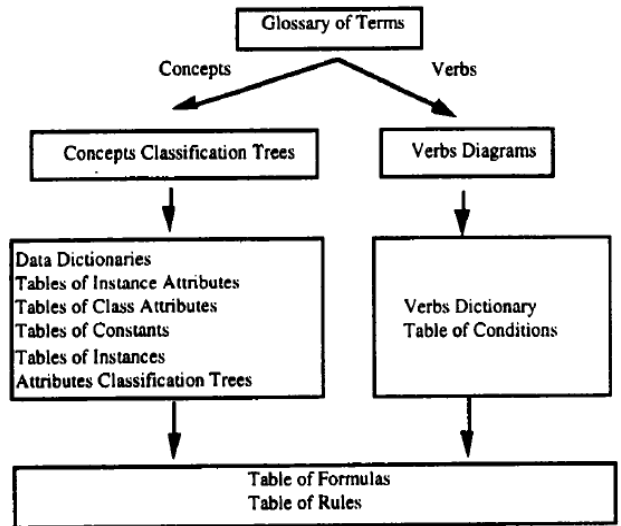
Glossary of Terms

Concepts

Verbs

Concepts Classification Trees

Verbs Diagrams

Data Dictionaries
Tables of Instance Attributes
Tables of Class Attributes
Tables of Constants
Tables of Instances
Attributes Classification Trees

Verbs Dictionary
Table of Conditions

Table of Formulas
Table of Rules